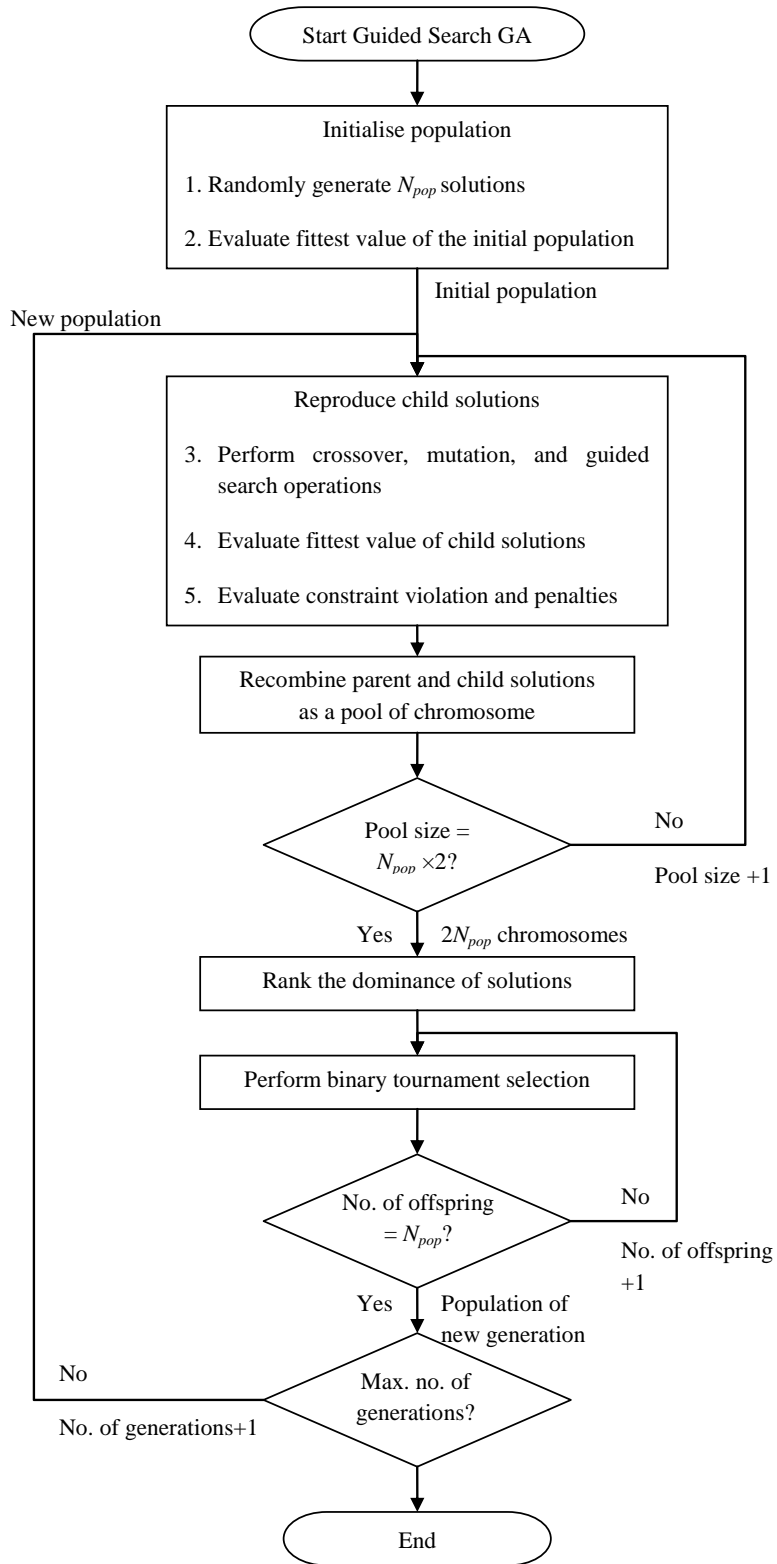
Start Guided Search GA

Initialise population

1. Randomly generate $N_{pop}$ solutions

2. Evaluate fittest value of the initial population

Initial population

New population

Reproduce child solutions

3. Perform crossover, mutation, and guided search operations

4. Evaluate fittest value of child solutions

5. Evaluate constraint violation and penalties

Recombine parent and child solutions as a pool of chromosome

Pool size = $N_{pop} \times 2$?

No

Pool size +1

Yes

$2N_{pop}$ chromosomes

Rank the dominance of solutions

Perform binary tournament selection

No. of offspring $= N_{pop}$?

No

No. of offspring +1

Yes

Population of new generation

No

Max. no. of generations?

No. of generations+1

End